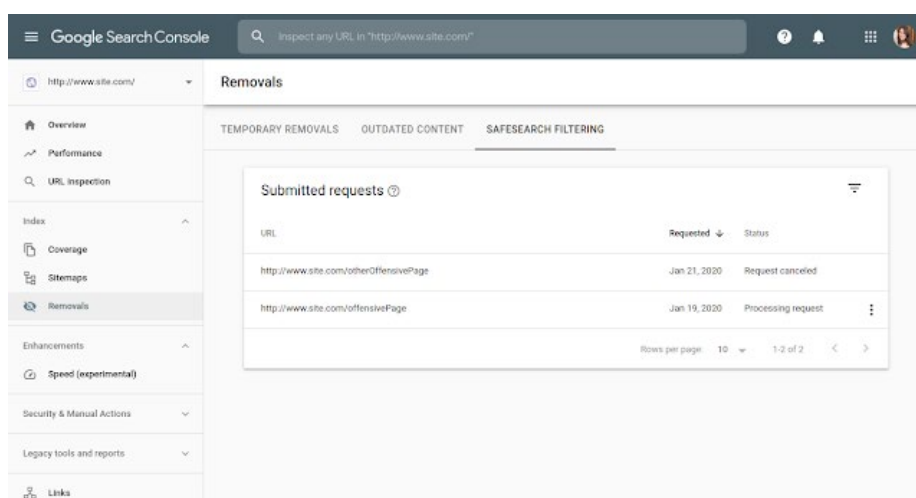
Google Search Console

Inspect any URL in "http://www.site.com/"

http://www.site.com/

Overview
Performance
URL Inspection

Index
Coverage
Sitemaps
Removals

Enhancements
Speed (experimental)

Security & Manual Actions

Legacy tools and reports

Links

Removals

TEMPORARY REMOVALS OUTDATED CONTENT SAFESEARCH FILTERING

Submitted requests

| URL | Requested | Status |
|---|---|---|
| http://www.site.com/otherOffensivePage | Jan 21, 2020 | Request canceled |
| http://www.site.com/offensivePage | Jan 19, 2020 | Processing request |

Rows per page: 10 1-2 of 2